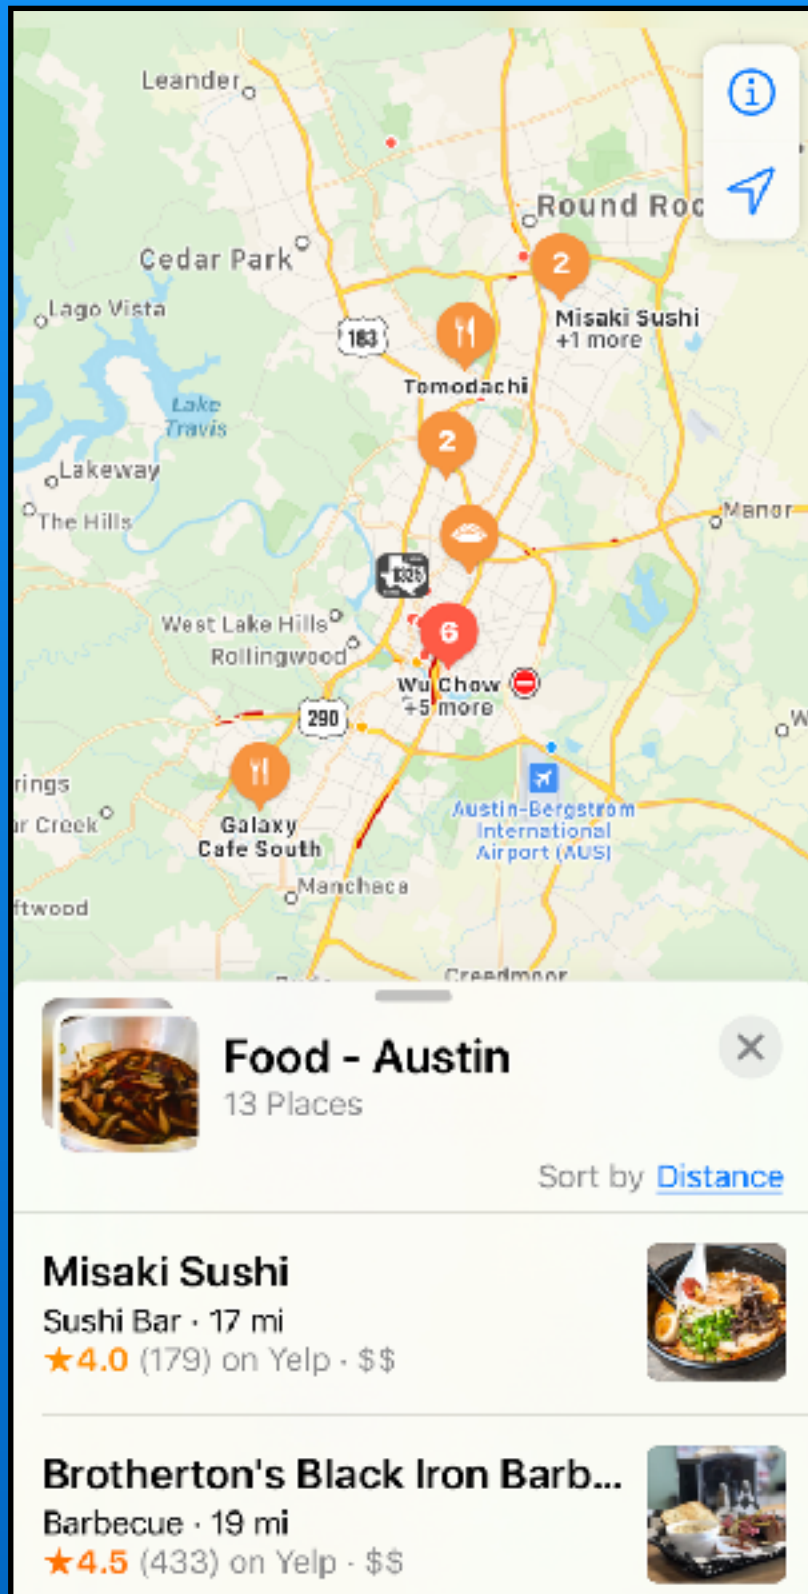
Leander
Round Roc
Cedar Park
2
Misaki Sushi
+1 more
Lago Vista
183
Tomodachi
Lake Travis
2
Lakeway
The Hills
Manor
West Lake Hills
Rollingwood
6
Wu Chow
+5 more
290
rings
r Creek
Galaxy Cafe South
Austin-Bergstrom International Airport (AUS)
Manchaca
ftwood
Creedmoor

Food - Austin
13 Places
Sort by Distance

Misaki Sushi
Sushi Bar · 17 mi
★4.0 (179) on Yelp · $$

Brotherton's Black Iron Barb...
Barbecue · 19 mi
★4.5 (433) on Yelp · $$